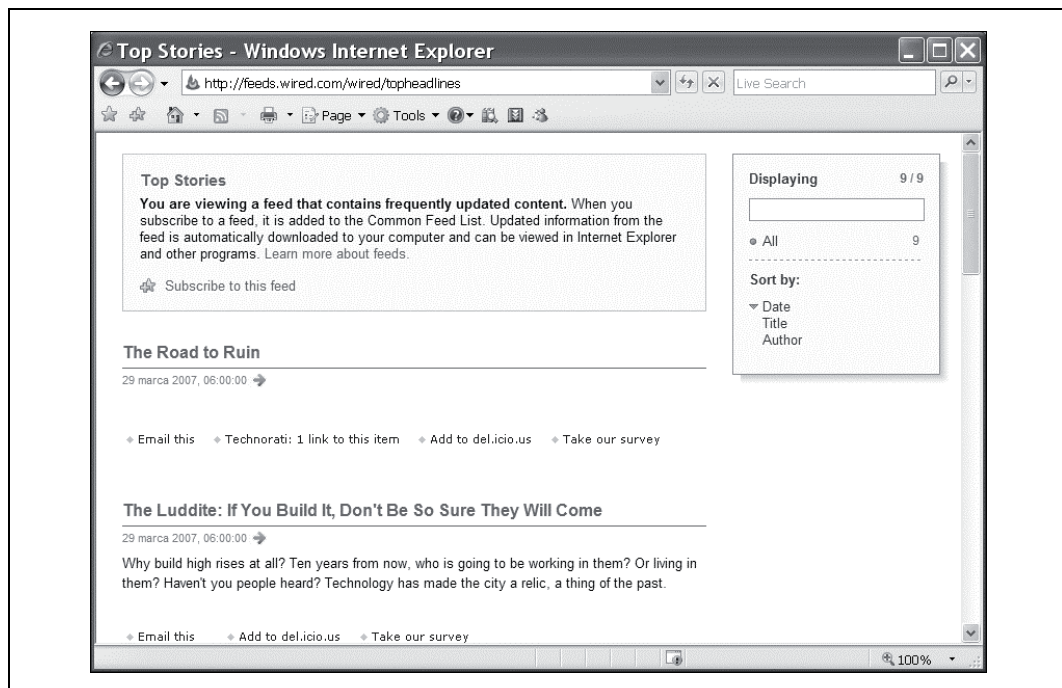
Top Stories - Windows Internet Explorer

http://feeds.wired.com/wired/topheadlines

Live Search

Page ▾ Tools ▾

Top Stories

**You are viewing a feed that contains frequently updated content.** When you subscribe to a feed, it is added to the Common Feed List. Updated information from the feed is automatically downloaded to your computer and can be viewed in Internet Explorer and other programs. Learn more about feeds.

Subscribe to this feed

Displaying 9 / 9

All 9

Sort by:

Date
Title
Author

The Road to Ruin

29 marca 2007, 06:00:00

Email this Technorati: 1 link to this item Add to del.icio.us Take our survey

The Luddite: If You Build It, Don't Be So Sure They Will Come

29 marca 2007, 06:00:00

Why build high rises at all? Ten years from now, who is going to be working in them? Or living in them? Haven't you people heard? Technology has made the city a relic, a thing of the past.

Email this Add to del.icio.us Take our survey

100%